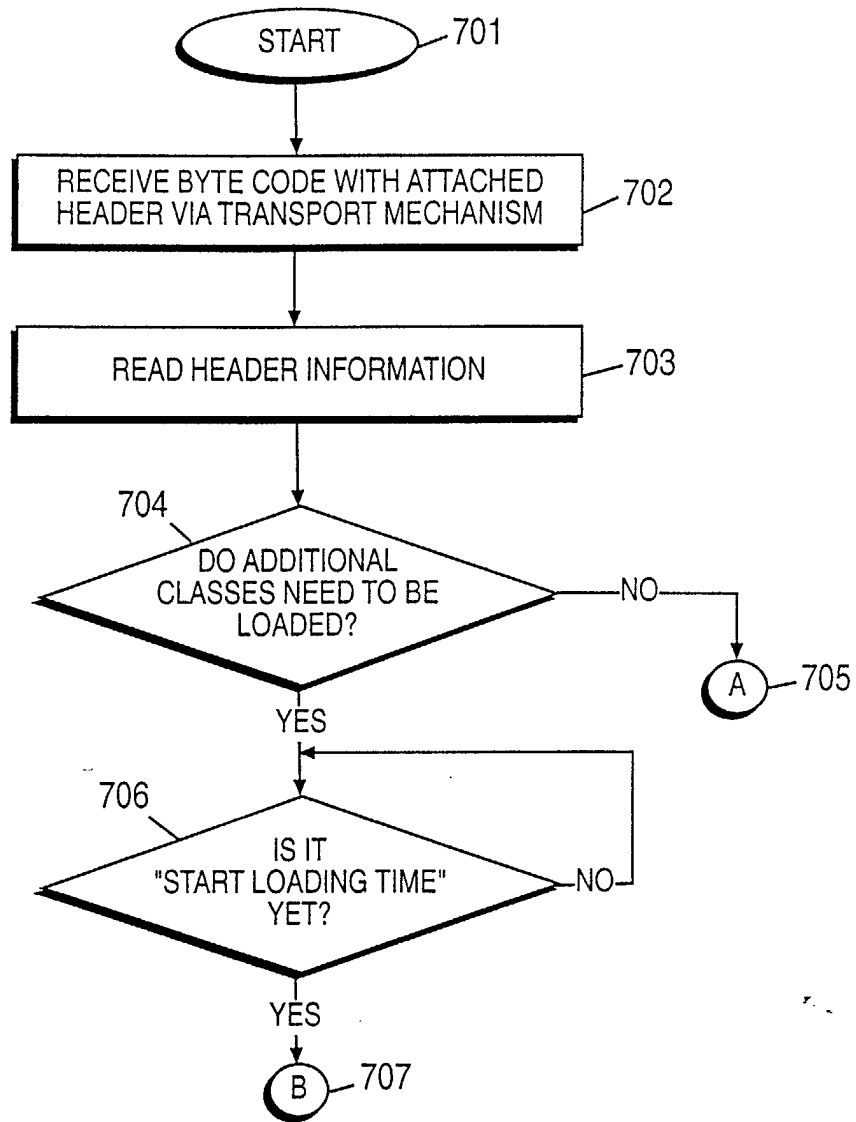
START
701

RECEIVE BYTE CODE WITH ATTACHED HEADER VIA TRANSPORT MECHANISM
702

READ HEADER INFORMATION
703

704
DO ADDITIONAL CLASSES NEED TO BE LOADED?
NO
A
705
YES

706
IS IT "START LOADING TIME" YET?
NO
YES
B
707